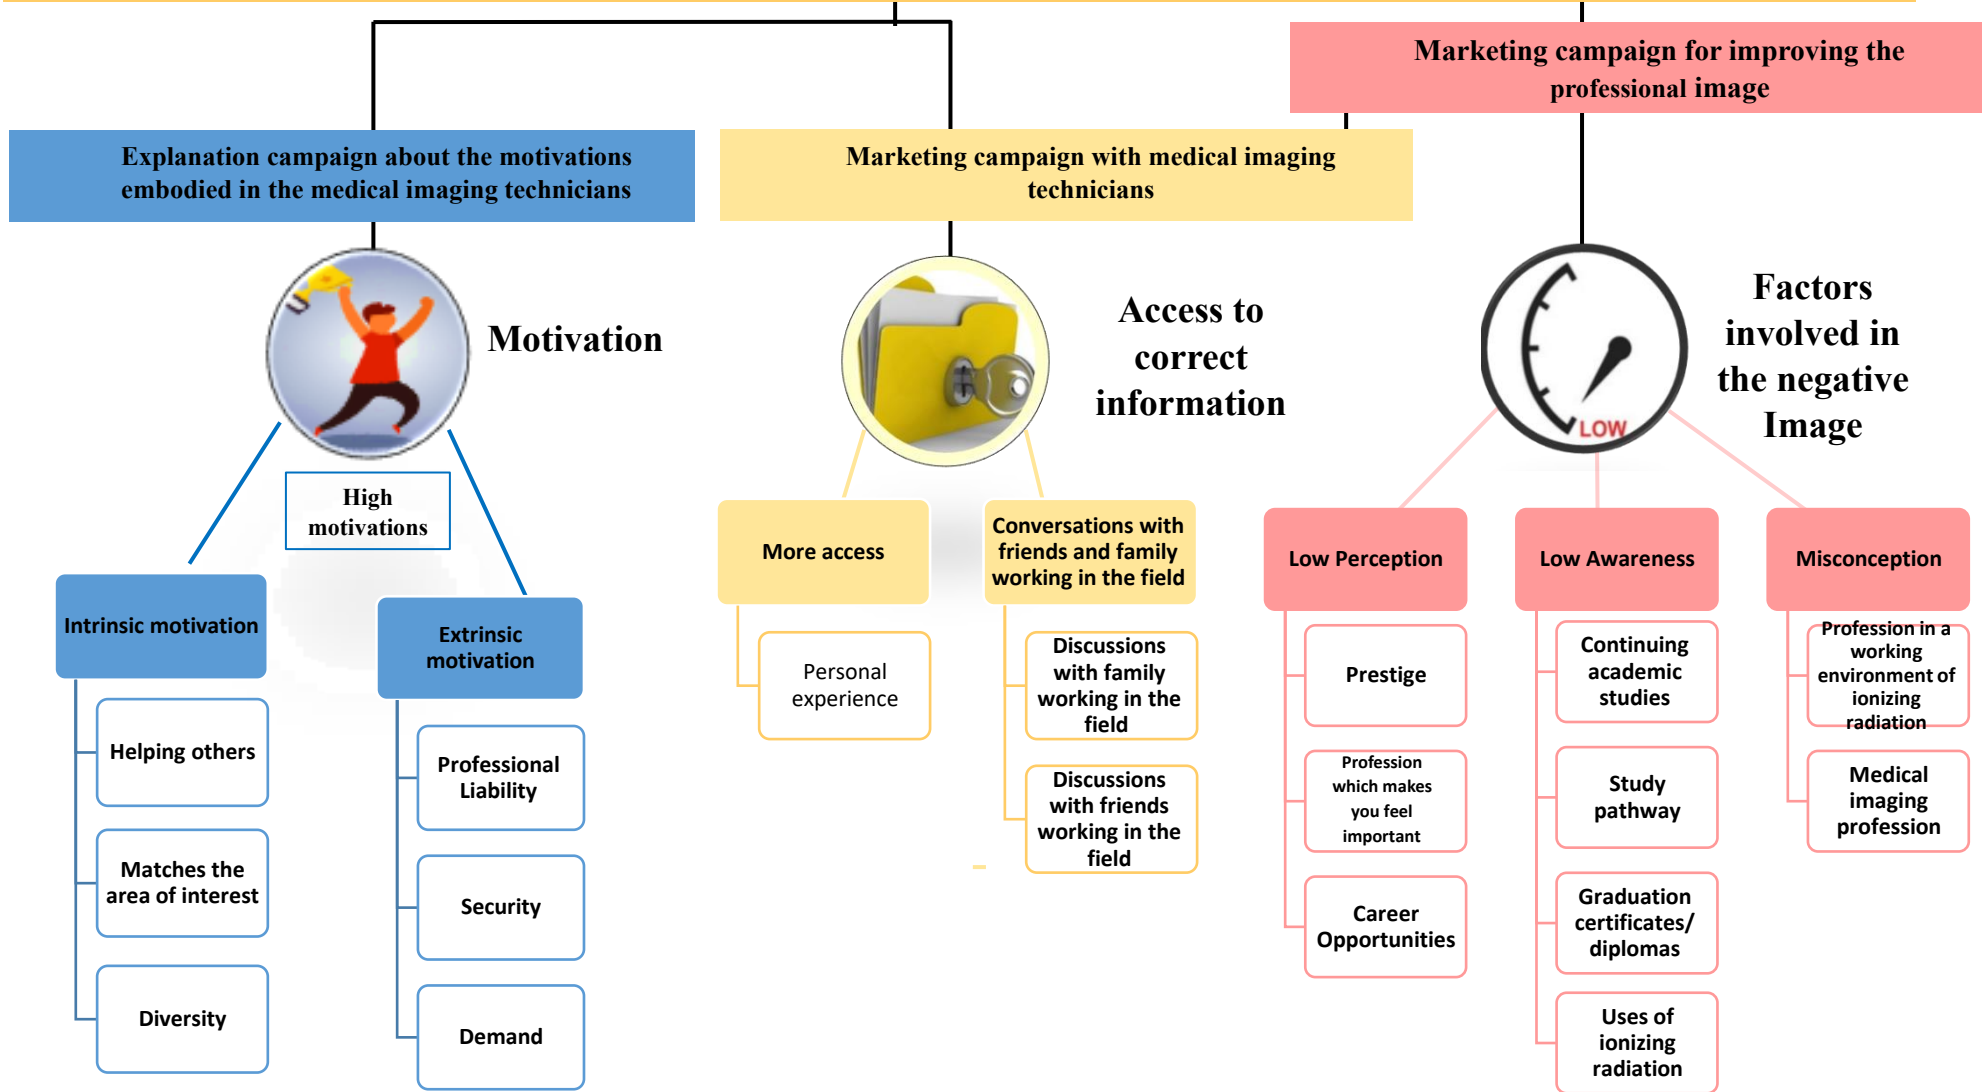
Marketing campaign for improving the professional image

Explanation campaign about the motivations embodied in the medical imaging technicians

Marketing campaign with medical imaging technicians

Motivation

Access to correct information

Factors involved in the negative Image

LOW

High motivations

Intrinsic motivation

Helping others

Matches the area of interest

Diversity

Extrinsic motivation

Professional Liability

Security

Demand

More access

Personal experience

Conversations with friends and family working in the field

Discussions with family working in the field

Discussions with friends working in the field

Low Perception

Prestige

Profession which makes you feel important

Career Opportunities

Low Awareness

Continuing academic studies

Study pathway

Graduation certificates/ diplomas

Uses of ionizing radiation

Misconception

Profession in a working environment of ionizing radiation

Medical imaging profession